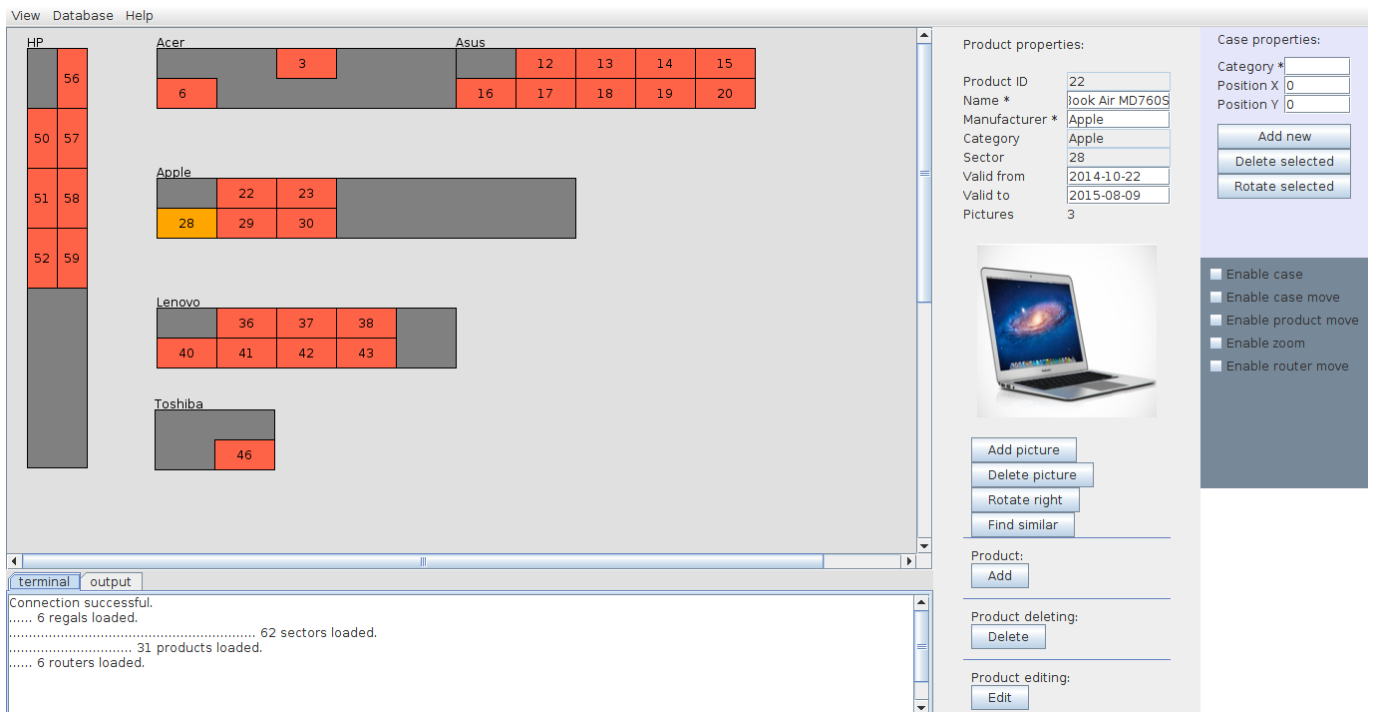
View Database Help

HP
56
50 57
51 58
52 59

Acer
3
6

Asus
12 13 14 15
16 17 18 19 20

Apple
22 23
28 29 30

Lenovo
36 37 38
40 41 42 43

Toshiba
46

terminal output

Connection successful.
...... 6 regals loaded.
................................................................ 62 sectors loaded.
.............................. 31 products loaded.
...... 6 routers loaded.

Product properties:

Product ID 22
Name * 3ook Air MD760S
Manufacturer * Apple
Category Apple
Sector 28
Valid from 2014-10-22
Valid to 2015-08-09
Pictures 3

Add picture
Delete picture
Rotate right
Find similar

Product:
Add

Product deleting:
Delete

Product editing:
Edit

Case properties:
Category *
Position X 0
Position Y 0

Add new
Delete selected
Rotate selected

Enable case
Enable case move
Enable product move
Enable zoom
Enable router move